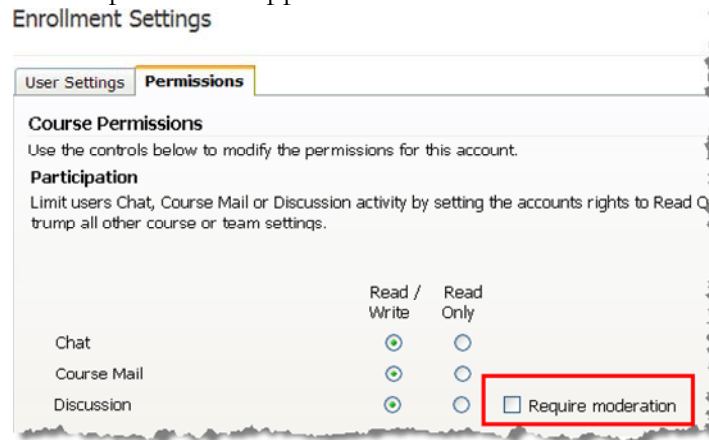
Enrollment Settings

User Settings | Permissions

Course Permissions

Use the controls below to modify the permissions for this account.

Participation

Limit users Chat, Course Mail or Discussion activity by setting the accounts rights to Read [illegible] trump all other course or team settings.

| | Read / Write | Read Only | |
|---|---|---|---|
| Chat | ⦿ | ○ | |
| Course Mail | ⦿ | ○ | |
| Discussion | ⦿ | ○ | ☐ Require moderation |